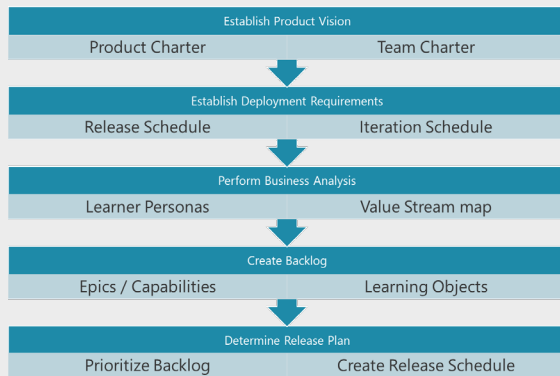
Establish Product Vision

Product Charter

Team Charter

Establish Deployment Requirements

Release Schedule

Iteration Schedule

Perform Business Analysis

Learner Personas

Value Stream map

Create Backlog

Epics / Capabilities

Learning Objects

Determine Release Plan

Prioritize Backlog

Create Release Schedule